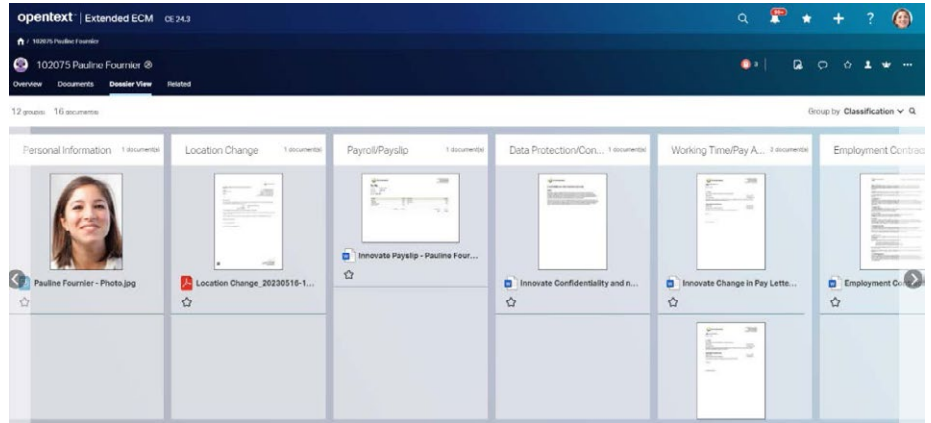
opentext | Extended ECM CE 24.3

99+

/ 102075 Pauline Fournier

102075 Pauline Fournier

Overview Documents Dossier View Related

12 groups 16 documents

Group by Classification

Personal Information 1 document(s)

Pauline Fournier - Photo.jpg

Location Change 1 document(s)

Location Change_20230516-1...

Payroll/Payslip 1 document(s)

Innovate Payslip - Pauline Four...

Data Protection/Con... 1 document(s)

Innovate Confidentiality and n...

Working Time/Pay A... 2 document(s)

Innovate Change in Pay Lette...

Employment Contrac

Employment Co